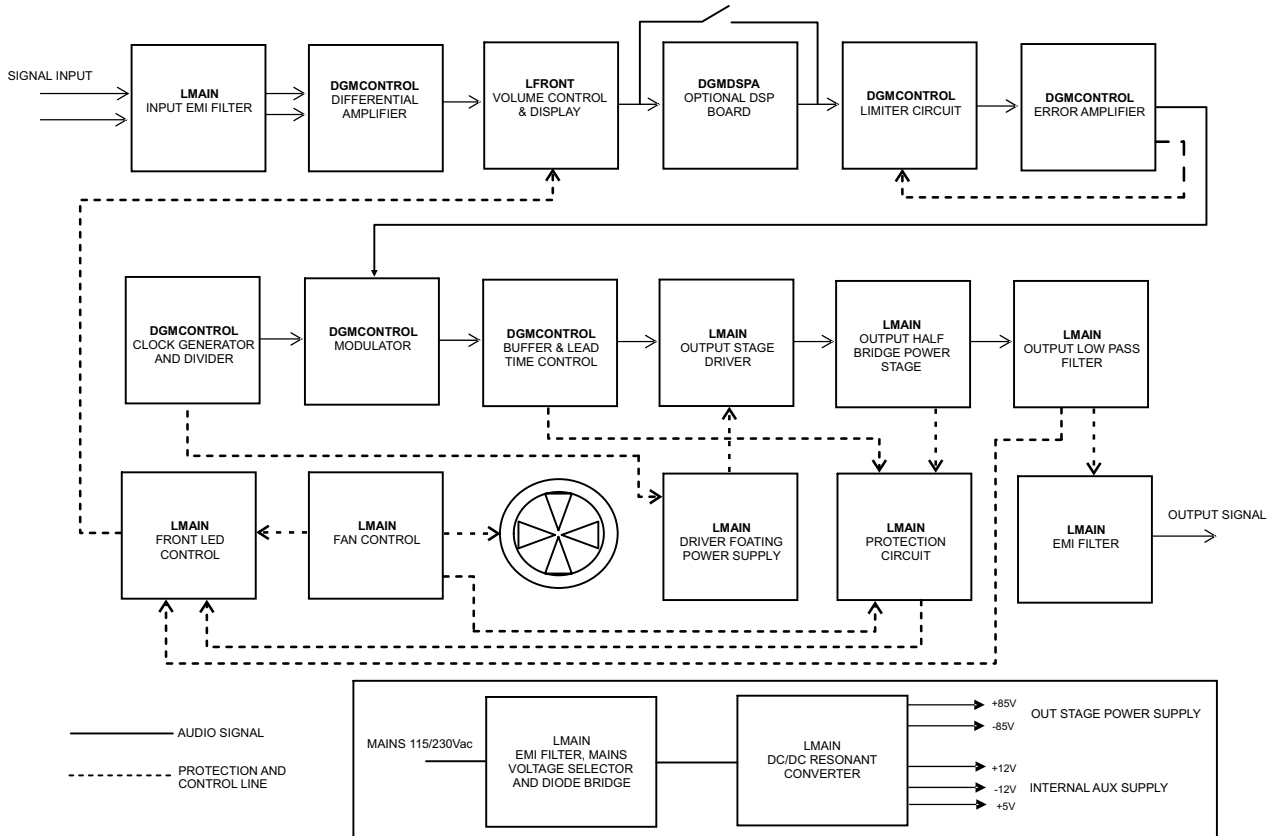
SIGNAL INPUT

LMAIN
INPUT EMI FILTER

DGMCONTROL
DIFFERENTIAL AMPLIFIER

LFRONT
VOLUME CONTROL & DISPLAY

DGMDSPA
OPTIONAL DSP BOARD

DGMCONTROL
LIMITER CIRCUIT

DGMCONTROL
ERROR AMPLIFIER

DGMCONTROL
CLOCK GENERATOR AND DIVIDER

DGMCONTROL
MODULATOR

DGMCONTROL
BUFFER & LEAD TIME CONTROL

LMAIN
OUTPUT STAGE DRIVER

LMAIN
OUTPUT HALF BRIDGE POWER STAGE

LMAIN
OUTPUT LOW PASS FILTER

LMAIN
FRONT LED CONTROL

LMAIN
FAN CONTROL

LMAIN
DRIVER FOATING POWER SUPPLY

LMAIN
PROTECTION CIRCUIT

LMAIN
EMI FILTER

OUTPUT SIGNAL

AUDIO SIGNAL

PROTECTION AND CONTROL LINE

MAINS 115/230Vac

LMAIN
EMI FILTER, MAINS VOLTAGE SELECTOR AND DIODE BRIDGE

LMAIN
DC/DC RESONANT CONVERTER

+85V
-85V
OUT STAGE POWER SUPPLY

+12V
-12V
+5V
INTERNAL AUX SUPPLY